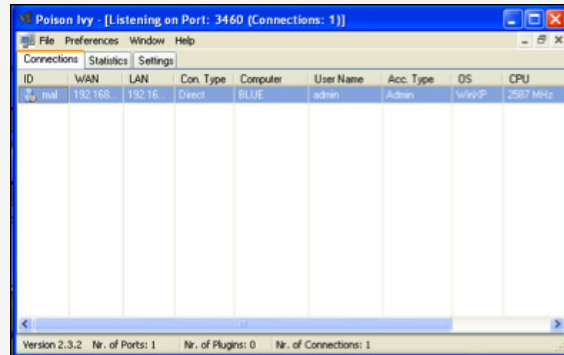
Poison Ivy - [Listening on Port: 3460 (Connections: 1)]

File Preferences Window Help

Connections Statistics Settings

| ID | WAN | LAN | Con. Type | Computer | User Name | Acc. Type | OS | CPU |
|---|---|---|---|---|---|---|---|---|
| mal | 192.168... | 192.16... | Direct | BLUE | admin | Admin | WinXP | 2587 MHz |

Version 2.3.2 Nr. of Ports: 1 Nr. of Plugins: 0 Nr. of Connections: 1